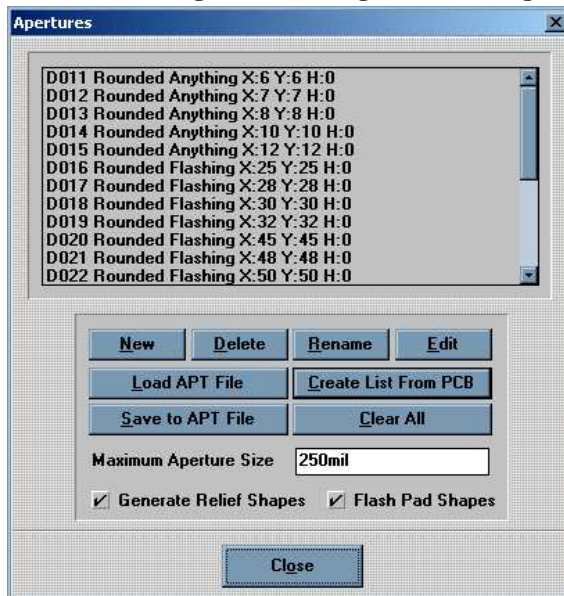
Apertures

D011 Rounded Anything X:6 Y:6 H:0
D012 Rounded Anything X:7 Y:7 H:0
D013 Rounded Anything X:8 Y:8 H:0
D014 Rounded Anything X:10 Y:10 H:0
D015 Rounded Anything X:12 Y:12 H:0
D016 Rounded Flashing X:25 Y:25 H:0
D017 Rounded Flashing X:28 Y:28 H:0
D018 Rounded Flashing X:30 Y:30 H:0
D019 Rounded Flashing X:32 Y:32 H:0
D020 Rounded Flashing X:45 Y:45 H:0
D021 Rounded Flashing X:48 Y:48 H:0
D022 Rounded Flashing X:50 Y:50 H:0

New
Delete
Rename
Edit
Load APT File
Create List From PCB
Save to APT File
Clear All
Maximum Aperture Size
250mil
Generate Relief Shapes
Flash Pad Shapes
Close